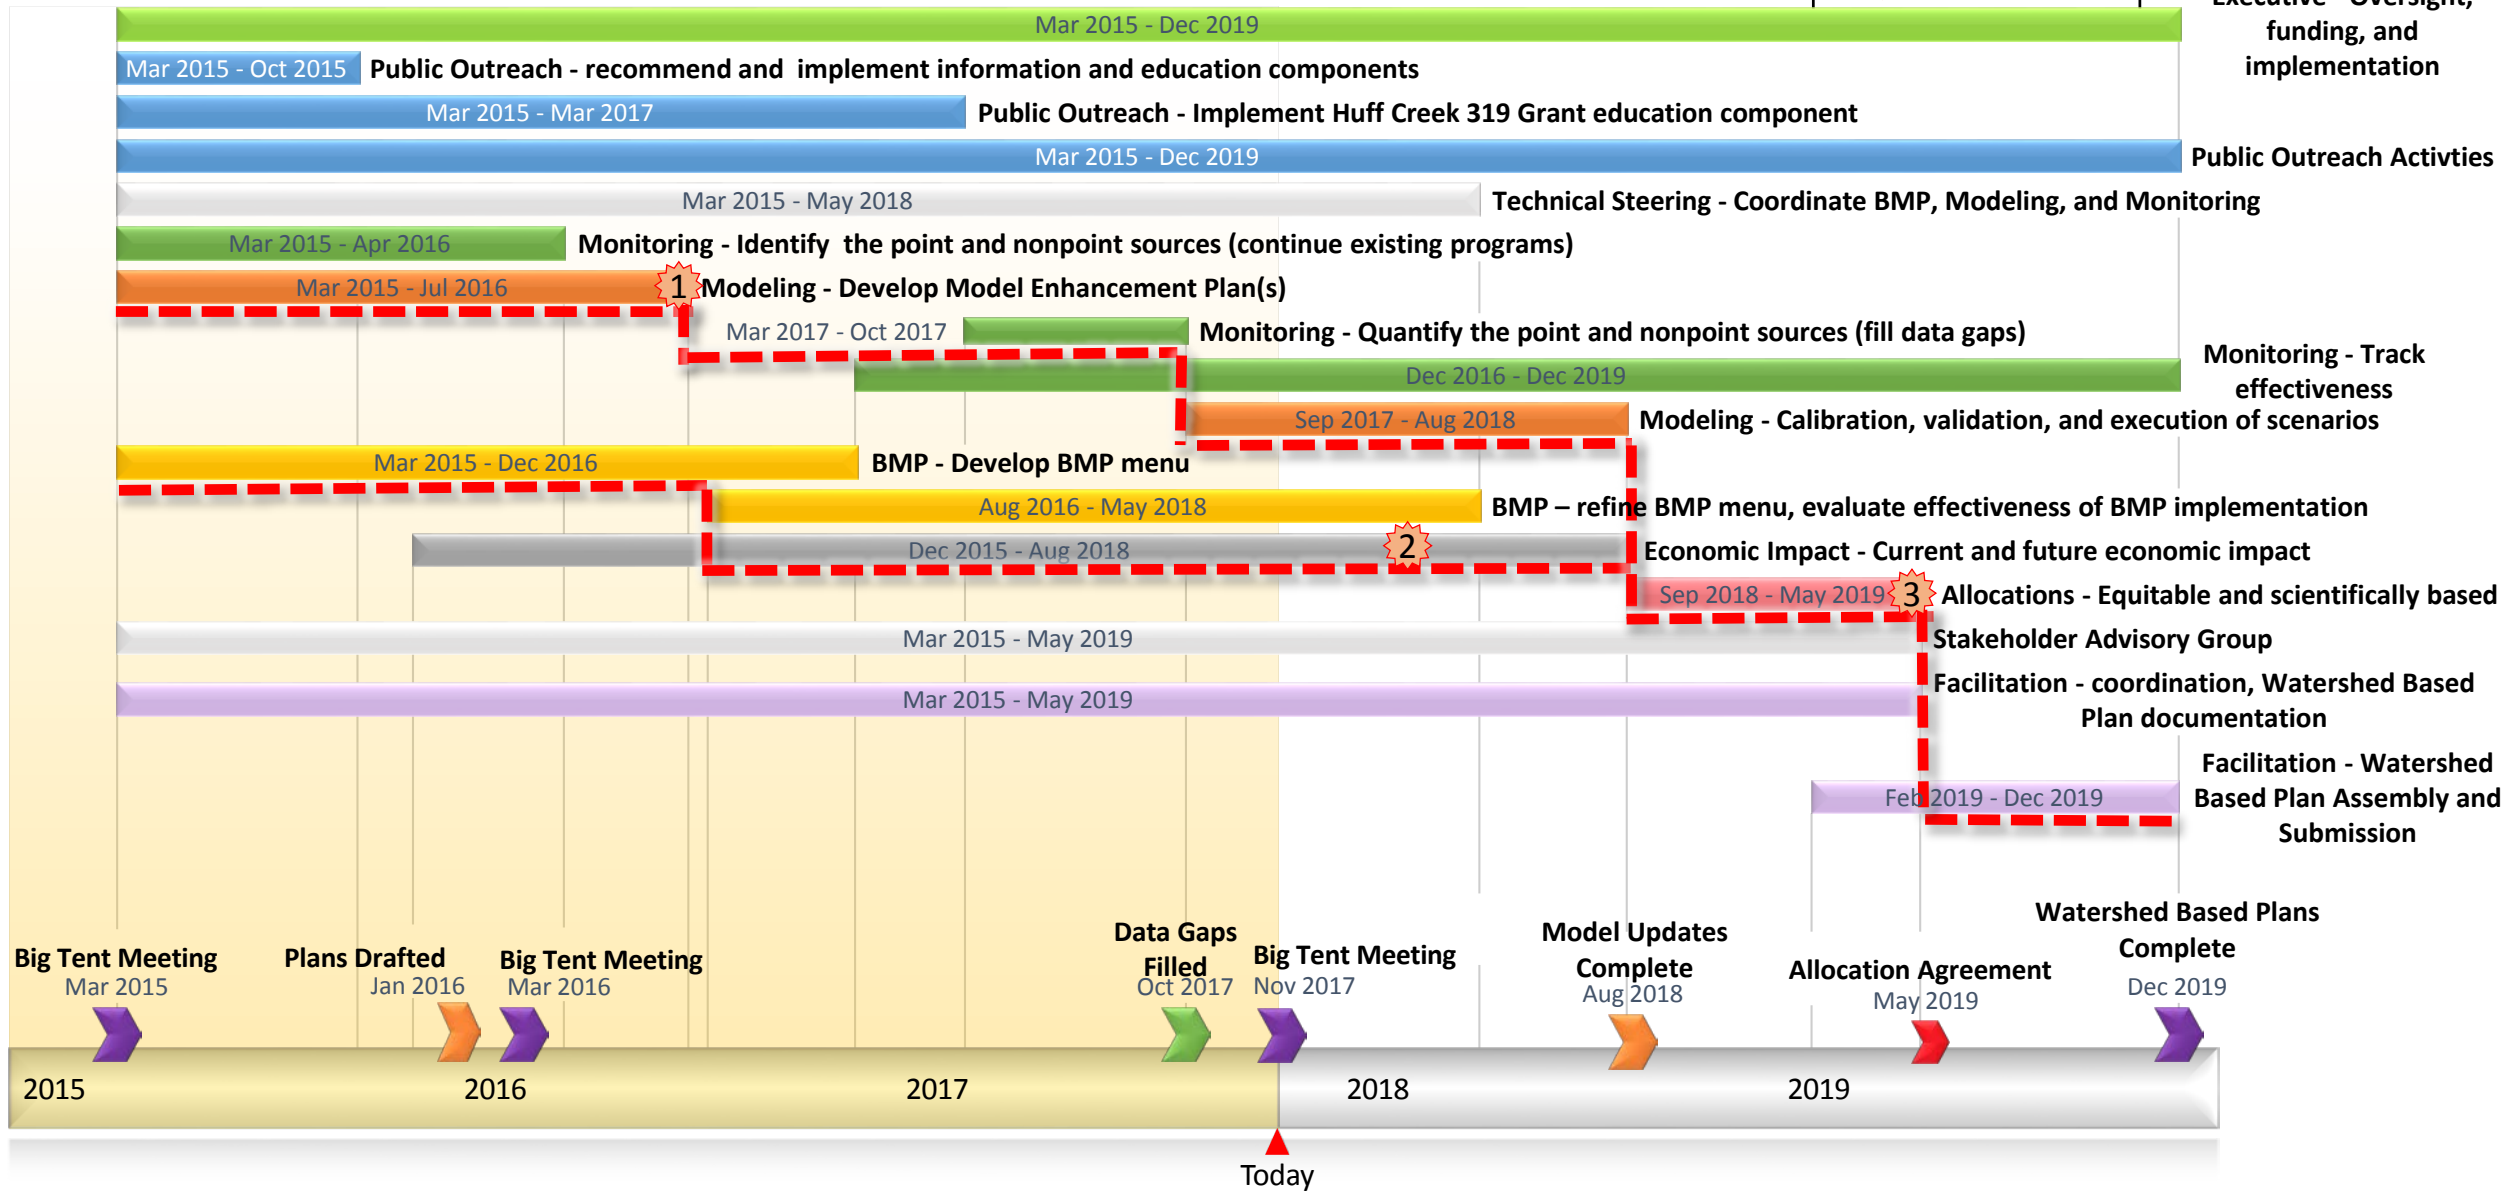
Mar 2015 - Dec 2019
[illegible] funding, and implementation

Mar 2015 - Oct 2015 Public Outreach - recommend and implement information and education components

Mar 2015 - Mar 2017 Public Outreach - Implement Huff Creek 319 Grant education component

Mar 2015 - Dec 2019 Public Outreach Activties

Mar 2015 - May 2018 Technical Steering - Coordinate BMP, Modeling, and Monitoring

Mar 2015 - Apr 2016 Monitoring - Identify the point and nonpoint sources (continue existing programs)

Mar 2015 - Jul 2016 1 Modeling - Develop Model Enhancement Plan(s)

Mar 2017 - Oct 2017 Monitoring - Quantify the point and nonpoint sources (fill data gaps)

Dec 2016 - Dec 2019 Monitoring - Track effectiveness

Sep 2017 - Aug 2018 Modeling - Calibration, validation, and execution of scenarios

Mar 2015 - Dec 2016 BMP - Develop BMP menu

Aug 2016 - May 2018 BMP – refine BMP menu, evaluate effectiveness of BMP implementation

Dec 2015 - Aug 2018 2 Economic Impact - Current and future economic impact

Sep 2018 - May 2019 3 Allocations - Equitable and scientifically based

Mar 2015 - May 2019 Stakeholder Advisory Group

Mar 2015 - May 2019 Facilitation - coordination, Watershed Based Plan documentation

Feb 2019 - Dec 2019 Facilitation - Watershed Based Plan Assembly and Submission

Big Tent Meeting Mar 2015
Plans Drafted Jan 2016
Big Tent Meeting Mar 2016
Data Gaps Filled Oct 2017
Big Tent Meeting Nov 2017
Model Updates Complete Aug 2018
Allocation Agreement May 2019
Watershed Based Plans Complete Dec 2019

2015
2016
2017
2018
2019
Today